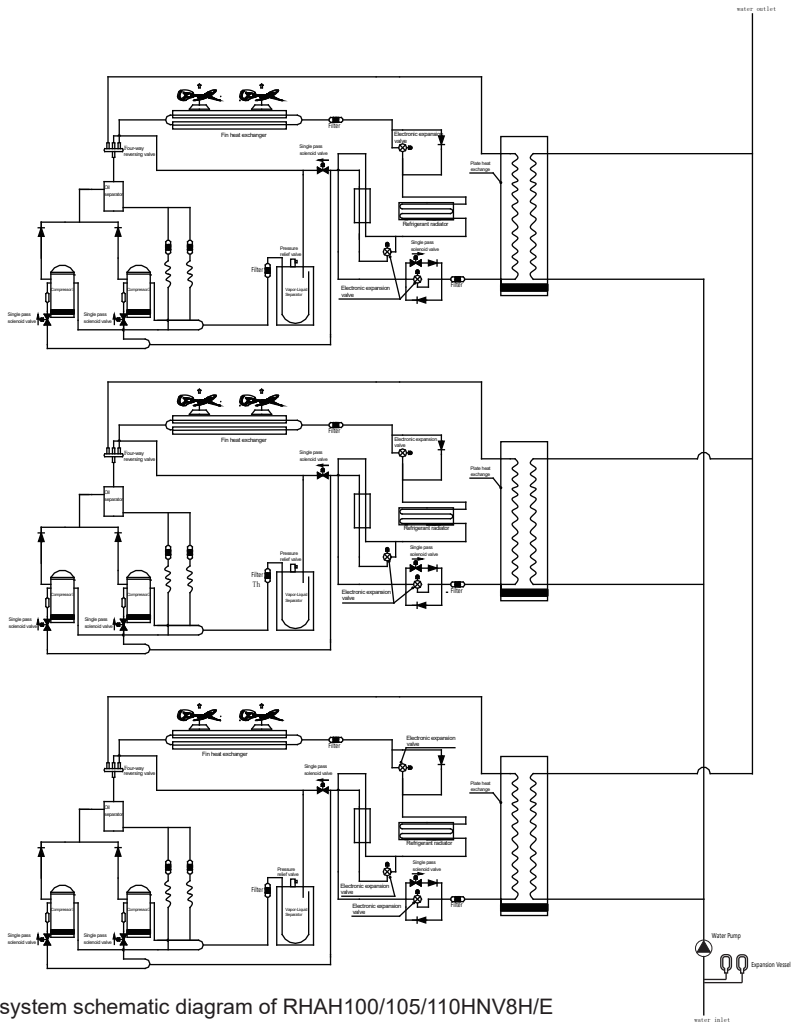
water outlet

Fin heat exchanger
Filter
Four-way reversing valve
Electronic expansion valve
Single pass solenoid valve
Plate heat exchange
Oil separator
Refrigerant radiator
Pressure relief valve
Single pass solenoid valve
Filter
Vapor-Liquid Separator
Electronic expansion valve
Filter
Compressor
Compressor
Single pass solenoid valve
Single pass solenoid valve

Fin heat exchanger
Filter
Four-way reversing valve
Electronic expansion valve
Single pass solenoid valve
Plate heat exchange
Oil separator
Refrigerant radiator
Pressure relief valve
Single pass solenoid valve
Filter
Vapor-Liquid Separator
Electronic expansion valve
Filter
Compressor
Compressor
Single pass solenoid valve
Single pass solenoid valve

Fin heat exchanger
Filter
Four-way reversing valve
Electronic expansion valve
Single pass solenoid valve
Plate heat exchange
Oil separator
Refrigerant radiator
Pressure relief valve
Single pass solenoid valve
Filter
Vapor-Liquid Separator
Electronic expansion valve
Electronic expansion valve
Filter
Compressor
Compressor
Single pass solenoid valve
Single pass solenoid valve

Water Pump
Expansion Vessel

system schematic diagram of RHAH100/105/110HNV8H/E

water inlet